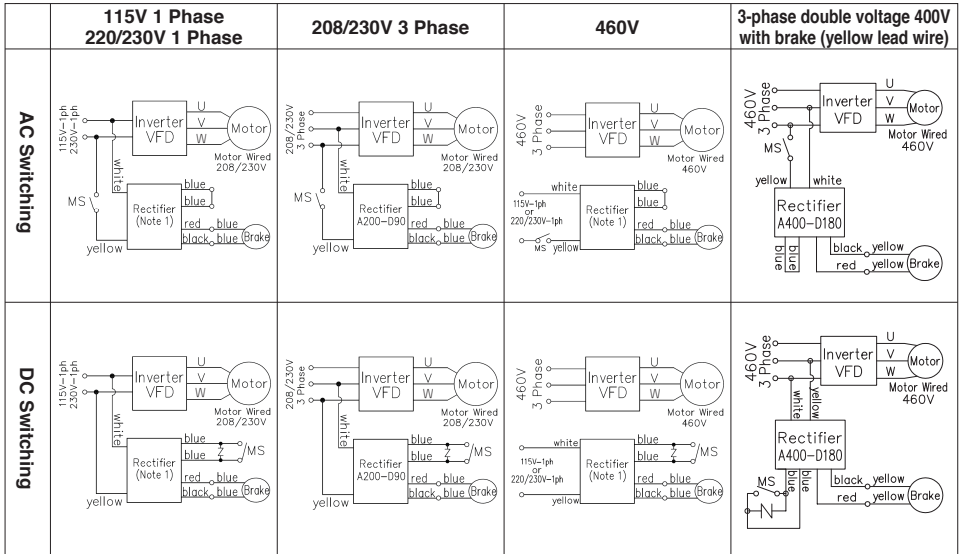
| | 115V 1 Phase 220/230V 1 Phase | 208/230V 3 Phase | 460V | 3-phase double voltage 400V with brake (yellow lead wire) |
|---|---|---|---|---|
| AC Switching | 115V–1ph 230V–1ph Inverter VFD U V W Motor Motor Wired 208/230V white MS Rectifier (Note 1) blue blue red blue black blue Brake yellow | 208/230V 3 Phase Inverter VFD U V W Motor Motor Wired 208/230V white MS Rectifier A200–D90 blue blue red blue black blue Brake yellow | 460V 3 Phase Inverter VFD U V W Motor Motor Wired 460V white 115V–1ph or 220/230V–1ph MS yellow Rectifier (Note 1) blue blue red blue black blue Brake | 460V 3 Phase Inverter VFD U V W Motor Motor Wired 460V MS yellow white Rectifier A400–D180 blue blue black yellow red yellow Brake |
| DC Switching | 115V–1ph 230V–1ph Inverter VFD U V W Motor Motor Wired 208/230V white Rectifier (Note 1) blue blue Z MS red blue black blue Brake yellow | 208/230V 3 Phase Inverter VFD U V W Motor Motor Wired 208/230V white Rectifier A200–D90 blue blue Z MS red blue black blue Brake yellow | 460V 3 Phase Inverter VFD U V W Motor Motor Wired 460V white 115V–1ph or 220/230V–1ph yellow Rectifier (Note 1) blue blue Z MS red blue black blue Brake | 460V 3 Phase Inverter VFD U V W Motor Motor Wired 460V white yellow Rectifier A400–D180 MS blue blue black yellow red yellow Brake |